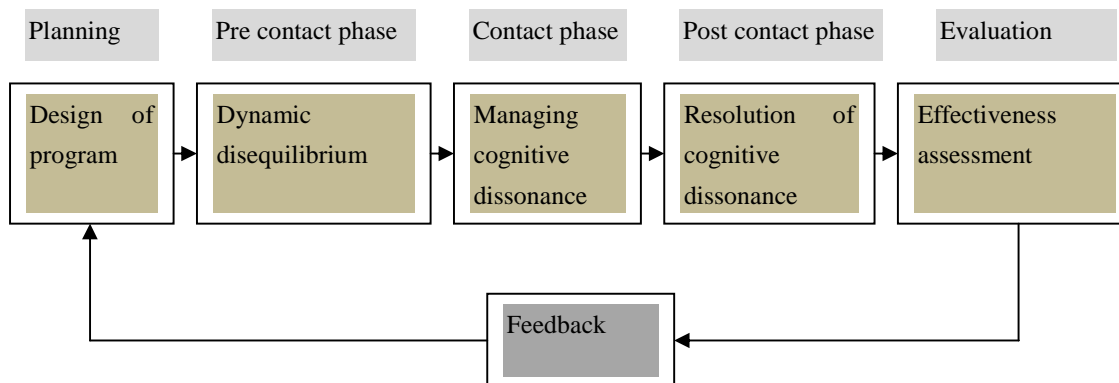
Planning

Design of program

Pre contact phase

Dynamic disequilibrium

Contact phase

Managing cognitive dissonance

Post contact phase

Resolution of cognitive dissonance

Evaluation

Effectiveness assessment

Feedback